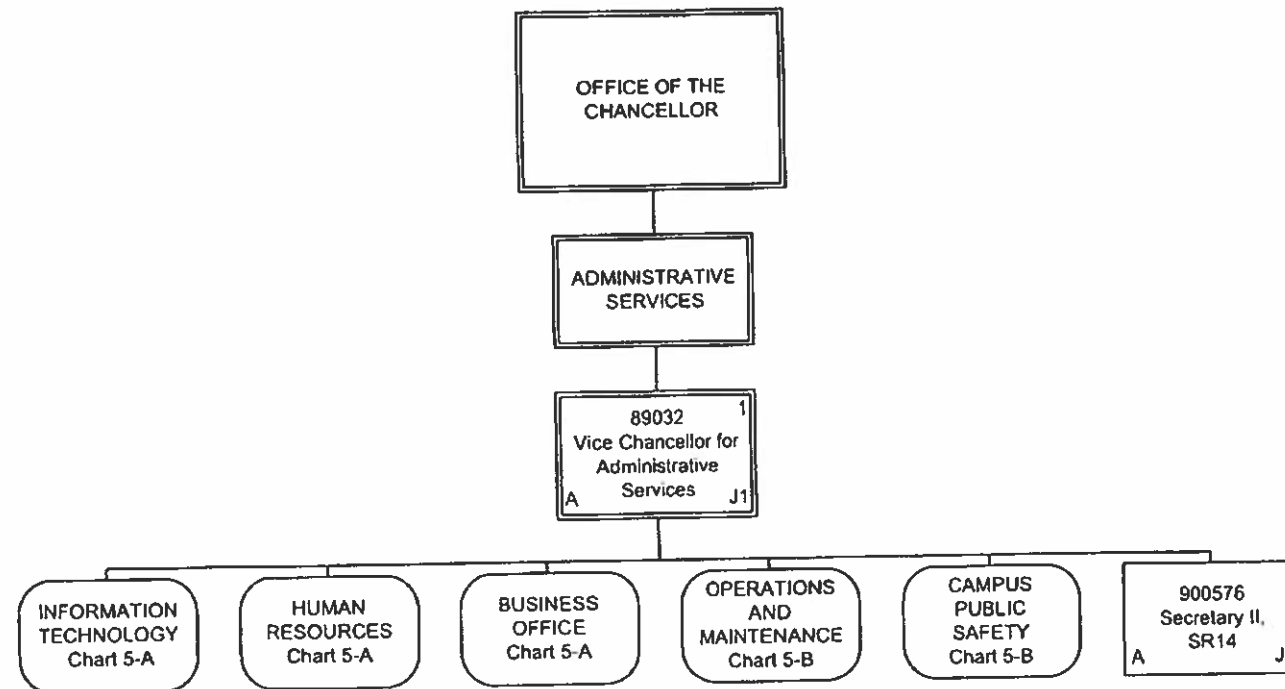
OFFICE OF THE CHANCELLOR

ADMINISTRATIVE SERVICES

89032
1
Vice Chancellor for Administrative Services
A
J1

INFORMATION TECHNOLOGY
Chart 5-A

HUMAN RESOURCES
Chart 5-A

BUSINESS OFFICE
Chart 5-A

OPERATIONS AND MAINTENANCE
Chart 5-B

CAMPUS PUBLIC SAFETY
Chart 5-B

900576
Secretary II, SR14
A
J